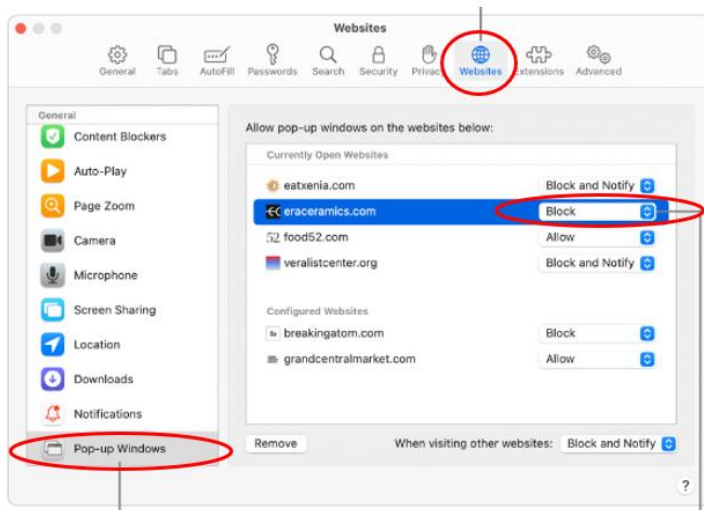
Websites

General Tabs AutoFill Passwords Search Security Privac Websites Extensions Advanced

General
Content Blockers
Auto-Play
Page Zoom
Camera
Microphone
Screen Sharing
Location
Downloads
Notifications
Pop-up Windows

Allow pop-up windows on the websites below:

Currently Open Websites
eatxenia.com Block and Notify
eraceramics.com Block
food52.com Allow
veralistcenter.org Block and Notify

Configured Websites
breakingatom.com Block
grandcentralmarket.com Allow

Remove

When visiting other websites: Block and Notify

?